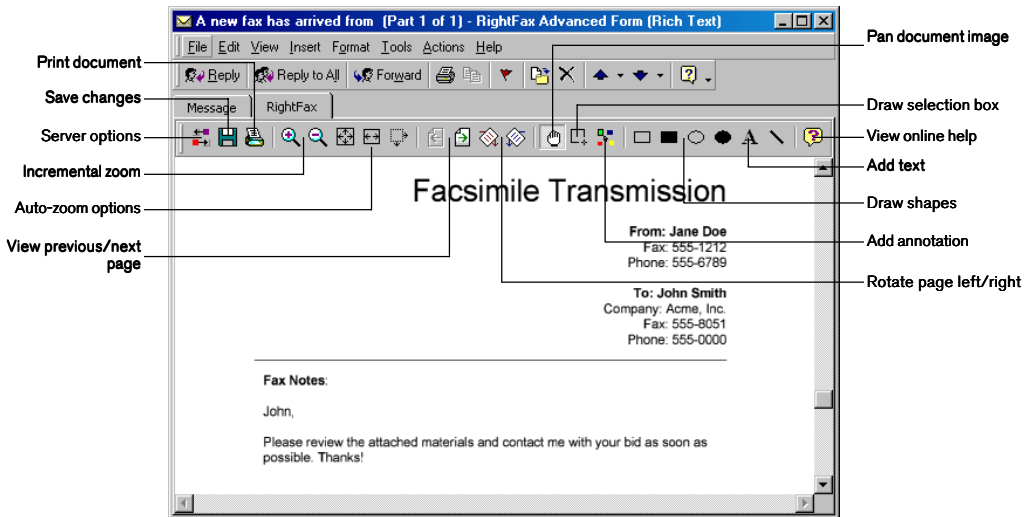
A new fax has arrived from (Part 1 of 1) - RightFax Advanced Form (Rich Text)

File Edit View Insert Format Tools Actions Help

Reply Reply to All Forward

Message RightFax

Print document
Save changes
Server options
Incremental zoom
Auto-zoom options
View previous/next page

Pan document image
Draw selection box
View online help
Add text
Draw shapes
Add annotation
Rotate page left/right

Facsimile Transmission

From: Jane Doe
Fax: 555-1212
Phone: 555-6789

To: John Smith
Company: Acme, Inc.
Fax: 555-8051
Phone: 555-0000

Fax Notes:

John,

Please review the attached materials and contact me with your bid as soon as possible. Thanks!